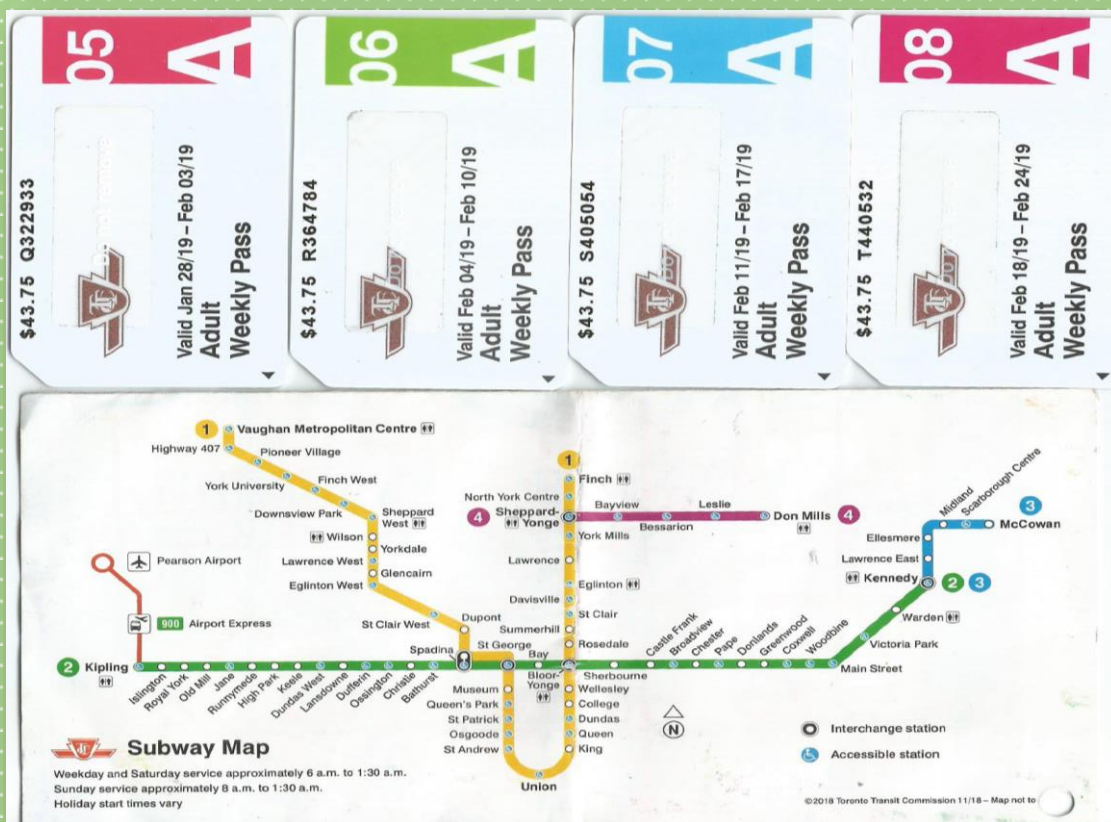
05 A
$43.75 Q322933
Valid Jan 28/19 – Feb 03/19
Adult
Weekly Pass

06 A
$43.75 R364784
Valid Feb 04/19 – Feb 10/19
Adult
Weekly Pass

07 A
$43.75 S405054
Valid Feb 11/19 – Feb 17/19
Adult
Weekly Pass

08 A
$43.75 T440532
Valid Feb 18/19 – Feb 24/19
Adult
Weekly Pass

1 Vaughan Metropolitan Centre
Highway 407
Pioneer Village
York University
Finch West
Downsview Park
Sheppard West
Wilson
Yorkdale
Lawrence West
Glencairn
Eglinton West
St Clair West
Dupont
Spadina
St George
Bay
Pearson Airport
900 Airport Express
2 Kipling
Islington
Royal York
Old Mill
Jane
Runnymede
High Park
Keele
Dundas West
Lansdowne
Dufferin
Ossington
Christie
Bathurst
Museum
Queen's Park
St Patrick
Osgoode
St Andrew
Union
Bloor-Yonge
Wellesley
College
Dundas
Queen
King
Sherbourne
Castle Frank
Broadview
Chester
Pape
Donlands
Greenwood
Coxwell
Woodbine
Main Street
Victoria Park
Warden
Kennedy 2 3
Lawrence East
Ellesmere
Midland
Scarborough Centre
3 McCowan
1 Finch
North York Centre
4 Sheppard-Yonge
Bayview
Bessarion
Leslie
Don Mills 4
York Mills
Lawrence
Eglinton
Davisville
St Clair
Summerhill
Rosedale
N
Interchange station
Accessible station
Subway Map
Weekday and Saturday service approximately 6 a.m. to 1:30 a.m.
Sunday service approximately 8 a.m. to 1:30 a.m.
Holiday start times vary
©2018 Toronto Transit Commission 11/18 – Map not to